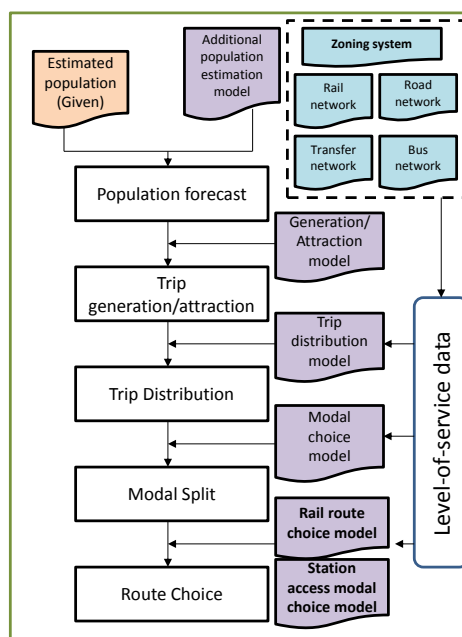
Estimated population (Given)

Additional population estimation model

Zoning system

Rail network

Road network

Transfer network

Bus network

Population forecast

Generation/ Attraction model

Trip generation/attraction

Trip distribution model

Level-of-service data

Trip Distribution

Modal choice model

Modal Split

Rail route choice model

Route Choice

Station access modal choice model